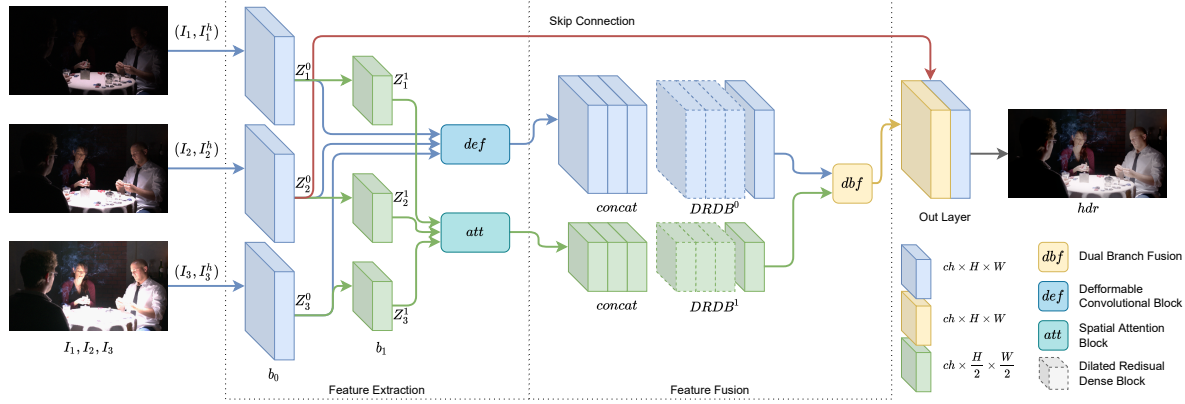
Skip Connection

$(I_1, I_1^h)$

$(I_2, I_2^h)$

$(I_3, I_3^h)$

$I_1, I_2, I_3$

$Z_1^0$

$Z_1^1$

$Z_2^0$

$Z_2^1$

$Z_3^0$

$Z_3^1$

$b_0$

$b_1$

$def$

$att$

$concat$

$DRDB^0$

$concat$

$DRDB^1$

$dbf$

Out Layer

$hdr$

Feature Extraction

Feature Fusion

$ch \times H \times W$

$ch \times H \times W$

$ch \times \frac{H}{2} \times \frac{W}{2}$

$dbf$ Dual Branch Fusion

$def$ Defformable Convolutional Block

$att$ Spatial Attention Block

Dilated Redisual Dense Block